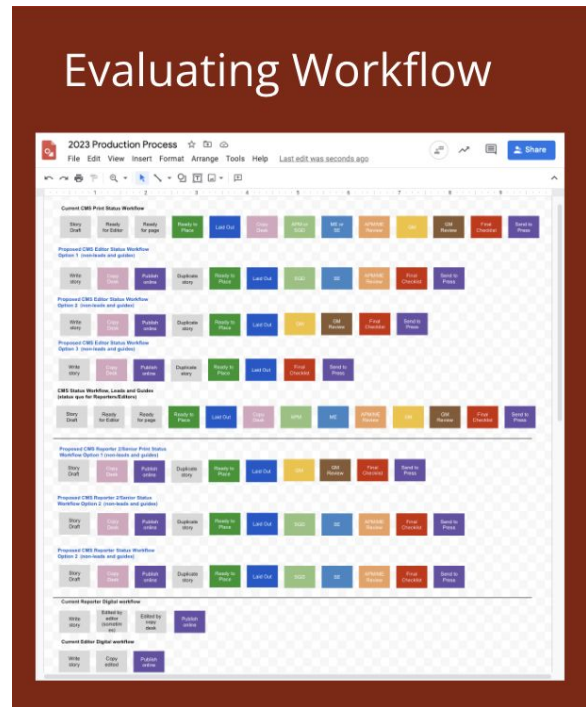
Evaluating Workflow

2023 Production Process

File Edit View Insert Format Arrange Tools Help Last edit was seconds ago

Share

Current CMS Print Status Workflow

Story Draft | Ready for Editor | Ready for page | Ready to Place | Laid Out | Copy Desk | APM or SGD | ME or SE | APM/ME Review | GM | GM Review | Final Checklist | Send to Press

Proposed CMS Editor Status Workflow Option 1 (non-leads and guides)

Write story | Copy Desk | Publish online | Duplicate story | Ready to Place | Laid Out | SGD | SE | APM/ME Review | Final Checklist | Send to Press

Proposed CMS Editor Status Workflow Option 2 (non-leads and guides)

Write story | Copy Desk | Publish online | Duplicate story | Ready to Place | Laid Out | GM | GM Review | Final Checklist | Send to Press

Proposed CMS Editor Status Workflow Option 3 (non-leads and guides)

Write story | Copy Desk | Publish online | Duplicate story | Ready to Place | Laid Out | Final Checklist | Send to Press

CMS Status Workflow, Leads and Guides (status quo for Reporters/Editors)

Story Draft | Ready for Editor | Ready for page | Ready to Place | Laid Out | Copy Desk | APM | ME | APM/ME Review | GM | GM Review | Final Checklist | Send to Press

Proposed CMS Reporter 2/Senior Print Status Workflow Option 1 (non-leads and guides)

Story Draft | Copy Desk | Publish online | Duplicate story | Ready to Place | Laid Out | GM | GM Review | Final Checklist | Send to Press

Proposed CMS Reporter 2/Senior Status Workflow Option 2 (non-leads and guides)

Story Draft | Copy Desk | Publish online | Duplicate story | Ready to Place | Laid Out | SGD | SE | APM/ME Review | Final Checklist | Send to Press

Proposed CMS Reporter Status Workflow Option 2 (non-leads and guides)

Story Draft | Copy Desk | Publish online | Duplicate story | Ready to Place | Laid Out | SGD | SE | APM/ME Review | Final Checklist | Send to Press

Current Reporter Digital workflow

Write story | Edited by editor (sometimes) | Edited by copy desk | Publish online

Current Editor Digital workflow

Write story | Copy edited | Publish online